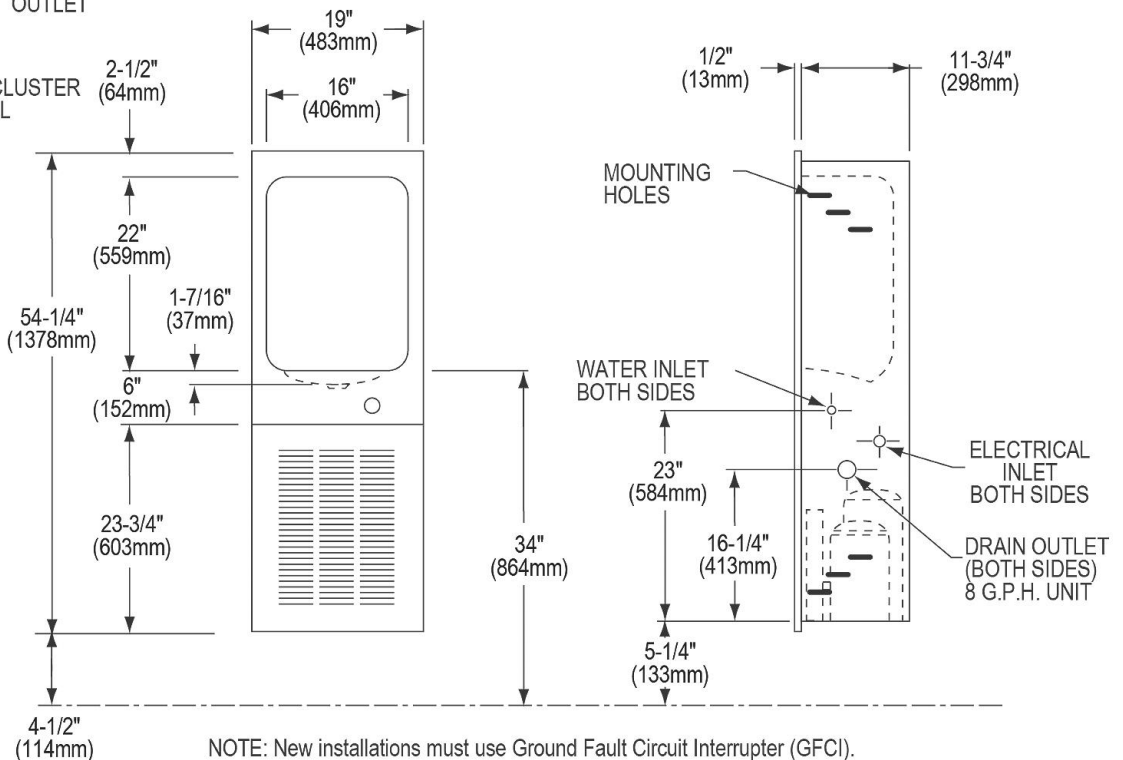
OUTLET

CLUSTER
L

19"
(483mm)

16"
(406mm)

2-1/2"
(64mm)

22"
(559mm)

1-7/16"
(37mm)

54-1/4"
(1378mm)

6"
(152mm)

23-3/4"
(603mm)

34"
(864mm)

4-1/2"
(114mm)

1/2"
(13mm)

11-3/4"
(298mm)

MOUNTING
HOLES

WATER INLET
BOTH SIDES

ELECTRICAL
INLET
BOTH SIDES

23"
(584mm)

16-1/4"
(413mm)

DRAIN OUTLET
(BOTH SIDES)
8 G.P.H. UNIT

5-1/4"
(133mm)

NOTE: New installations must use Ground Fault Circuit Interrupter (GFCI).